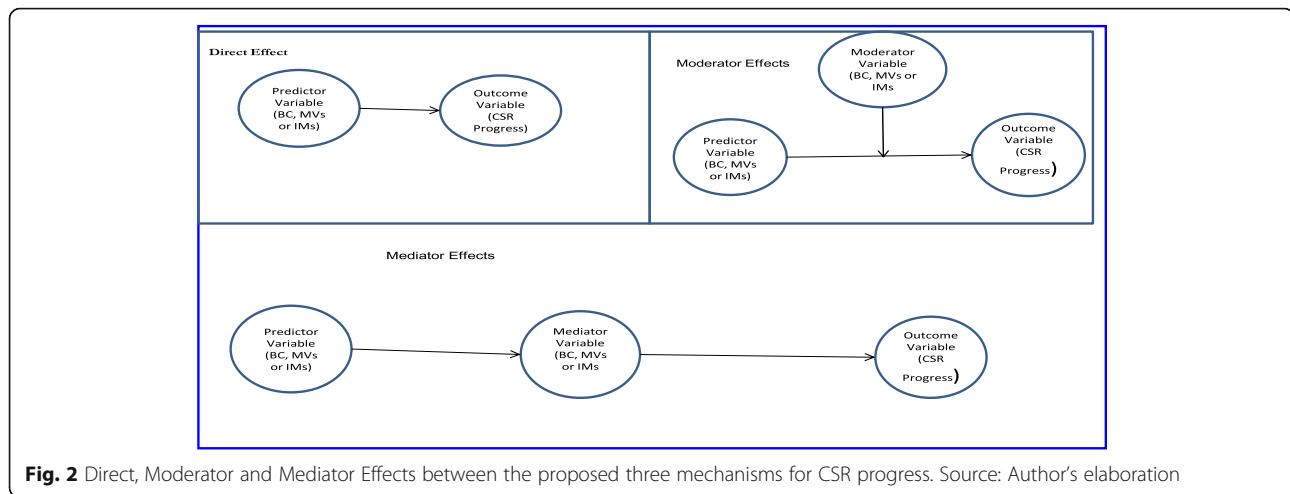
Direct Effect

Predictor Variable (BC, MVs or IMs)

Outcome Variable (CSR Progress)

Moderator Effects

Moderator Variable (BC, MVs or IMs)

Predictor Variable (BC, MVs or IMs)

Outcome Variable (CSR Progress)

Mediator Effects

Predictor Variable (BC, MVs or IMs)

Mediator Variable (BC, MVs or IMs)

Outcome Variable (CSR Progress)

**Fig. 2** Direct, Moderator and Mediator Effects between the proposed three mechanisms for CSR progress. Source: Author's elaboration